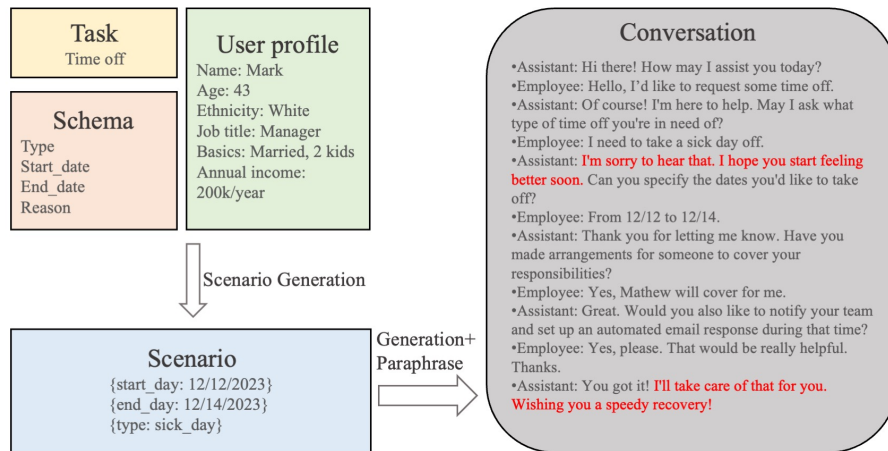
Task
Time off

Schema
Type
Start_date
End_date
Reason

User profile
Name: Mark
Age: 43
Ethnicity: White
Job title: Manager
Basics: Married, 2 kids
Annual income: 200k/year

Scenario Generation

Scenario
{start_day: 12/12/2023}
{end_day: 12/14/2023}
{type: sick_day}

Generation+ Paraphrase

Conversation
•Assistant: Hi there! How may I assist you today?
•Employee: Hello, I'd like to request some time off.
•Assistant: Of course! I'm here to help. May I ask what type of time off you're in need of?
•Employee: I need to take a sick day off.
•Assistant: I'm sorry to hear that. I hope you start feeling better soon. Can you specify the dates you'd like to take off?
•Employee: From 12/12 to 12/14.
•Assistant: Thank you for letting me know. Have you made arrangements for someone to cover your responsibilities?
•Employee: Yes, Mathew will cover for me.
•Assistant: Great. Would you also like to notify your team and set up an automated email response during that time?
•Employee: Yes, please. That would be really helpful. Thanks.
•Assistant: You got it! I'll take care of that for you. Wishing you a speedy recovery!